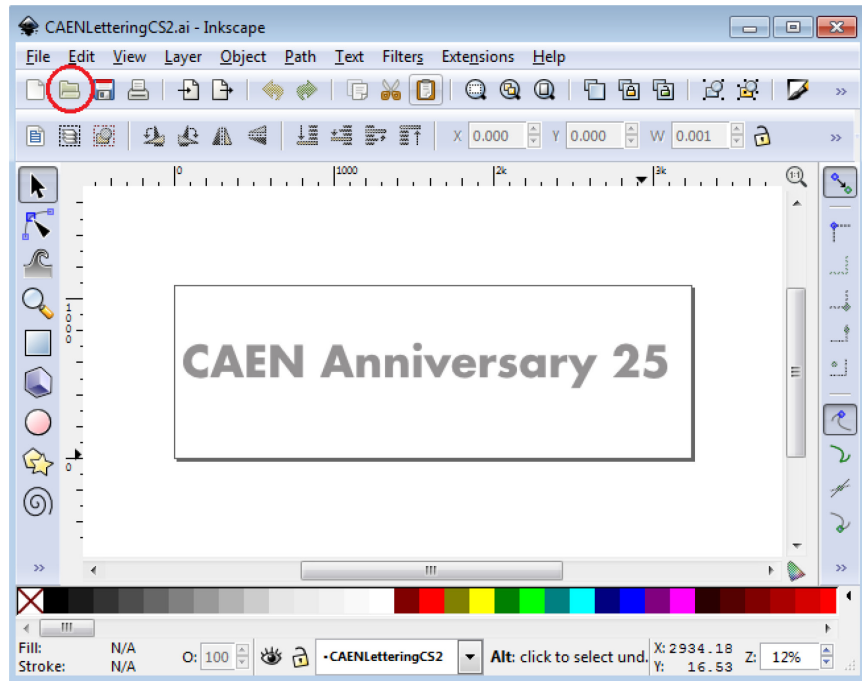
CAENLetteringCS2.ai - Inkscape

File Edit View Layer Object Path Text Filters Extensions Help

X 0.000 Y 0.000 W 0.001

0 1000 2k 3k

1000

0

CAEN Anniversary 25

Fill: N/A
Stroke: N/A

O: 100

•CAENLetteringCS2

Alt: click to select und.

X: 2934.18
Y: 16.53

Z: 12%